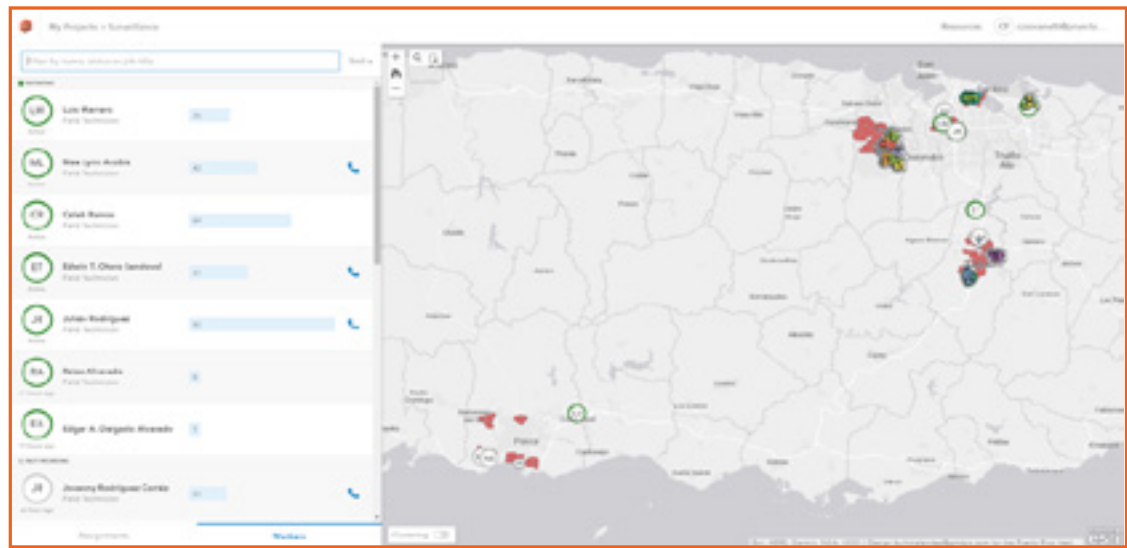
My Projects > Surveillance

Resources CP

Filter by name, status or job title

LR Luis Riarrero Field Technician

ML Field Technician

CR Caleb Ramos Field Technician

ET Edwin T. Otero Sandoval Field Technician

JR Julián Rodríguez Field Technician

RA Field Technician

EA Edgar A. Delgado Alvarado

JR Jeremy Rodríguez Cortés Field Technician

Assignments

Workers

Ponce

Trujillo Alto